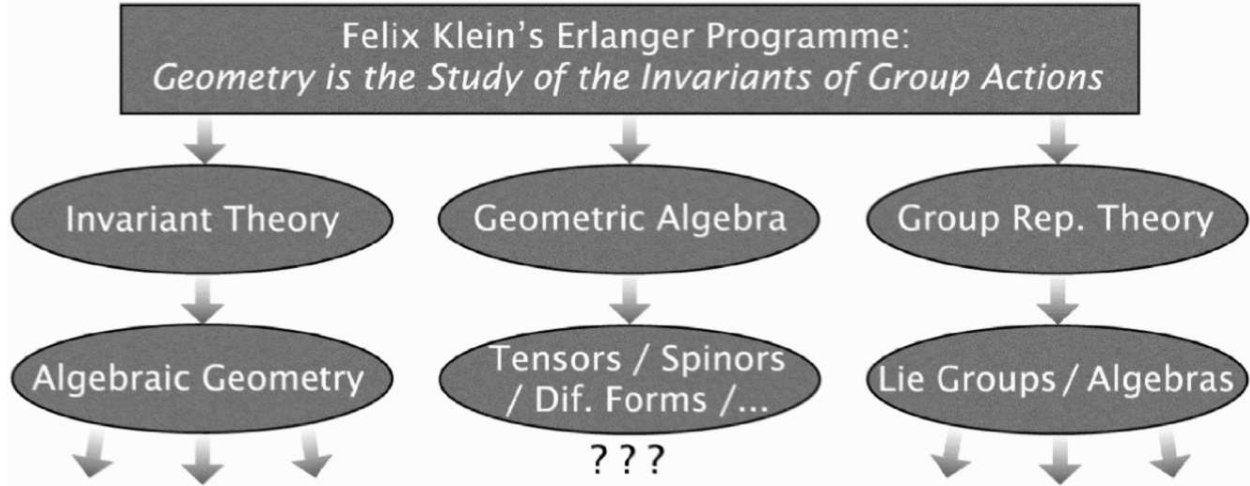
Felix Klein's Erlanger Programme:
*Geometry is the Study of the Invariants of Group Actions*

Invariant Theory

Geometric Algebra

Group Rep. Theory

Algebraic Geometry

Tensors / Spinors / Dif. Forms /...

Lie Groups / Algebras

? ? ?